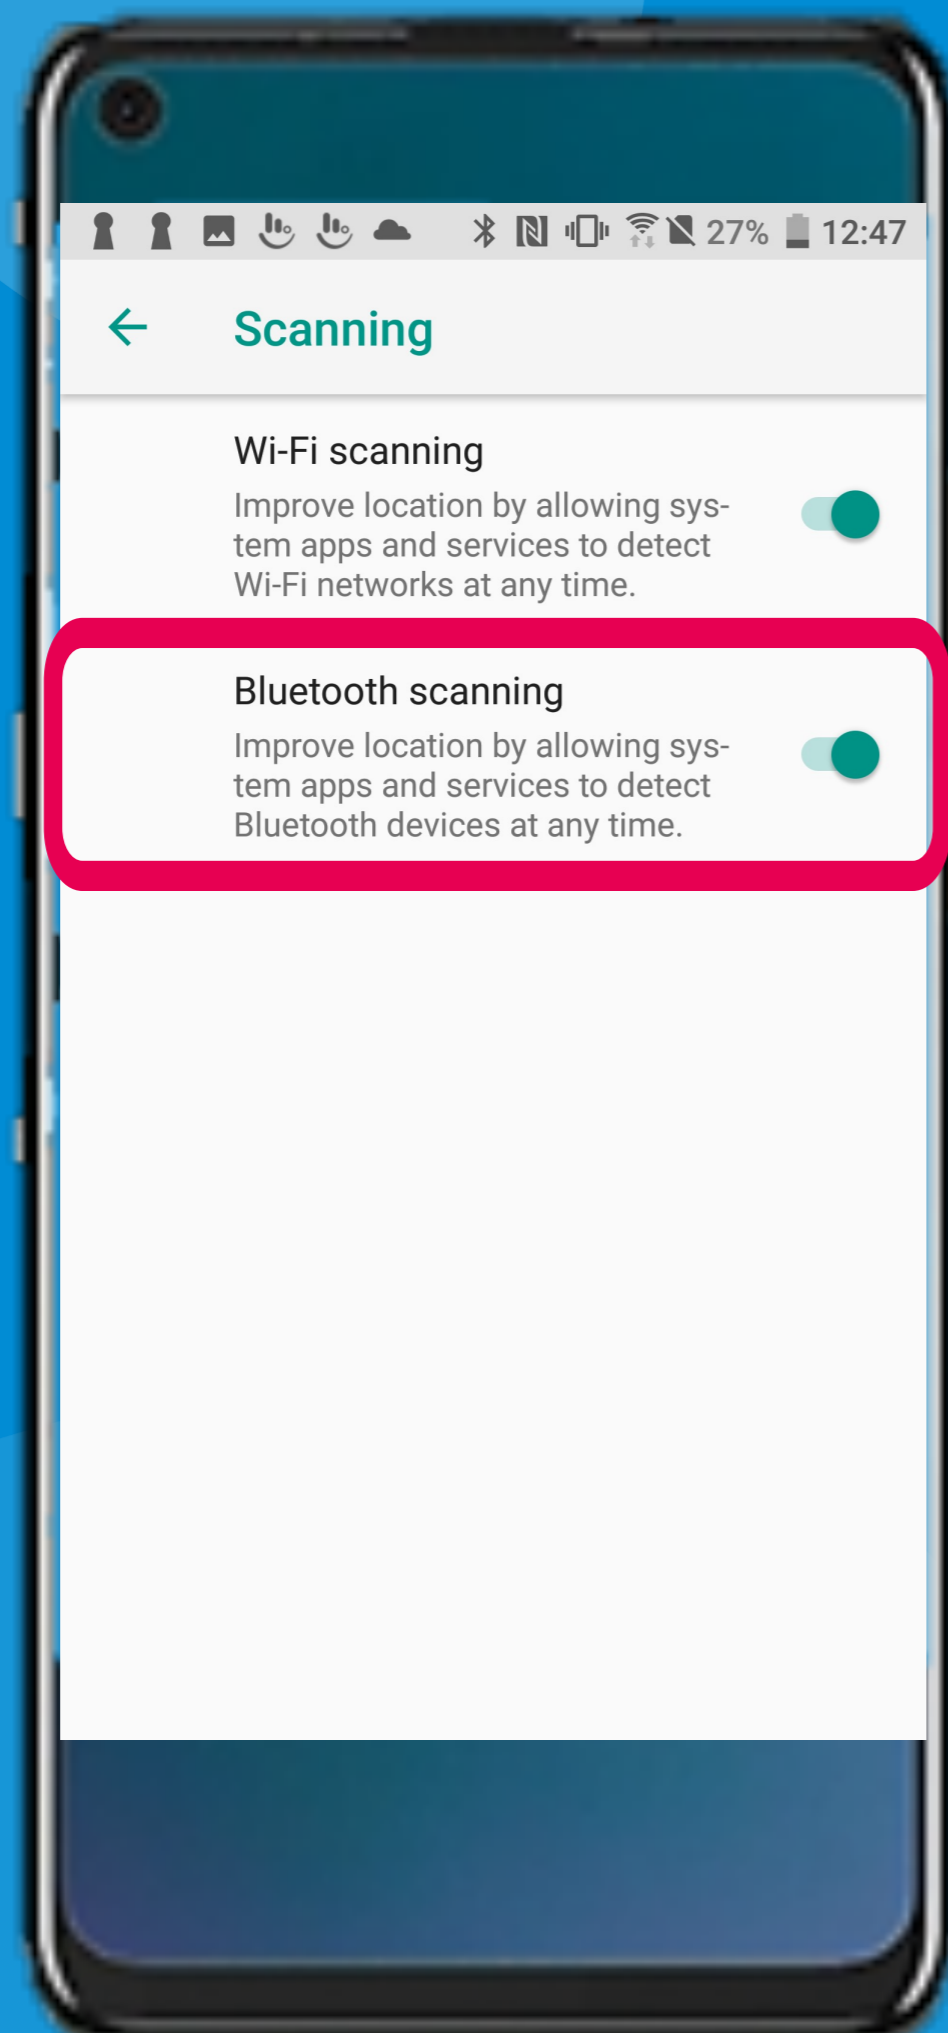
27% 12:47

Scanning

Wi-Fi scanning

Improve location by allowing system apps and services to detect Wi-Fi networks at any time.

Bluetooth scanning

Improve location by allowing system apps and services to detect Bluetooth devices at any time.